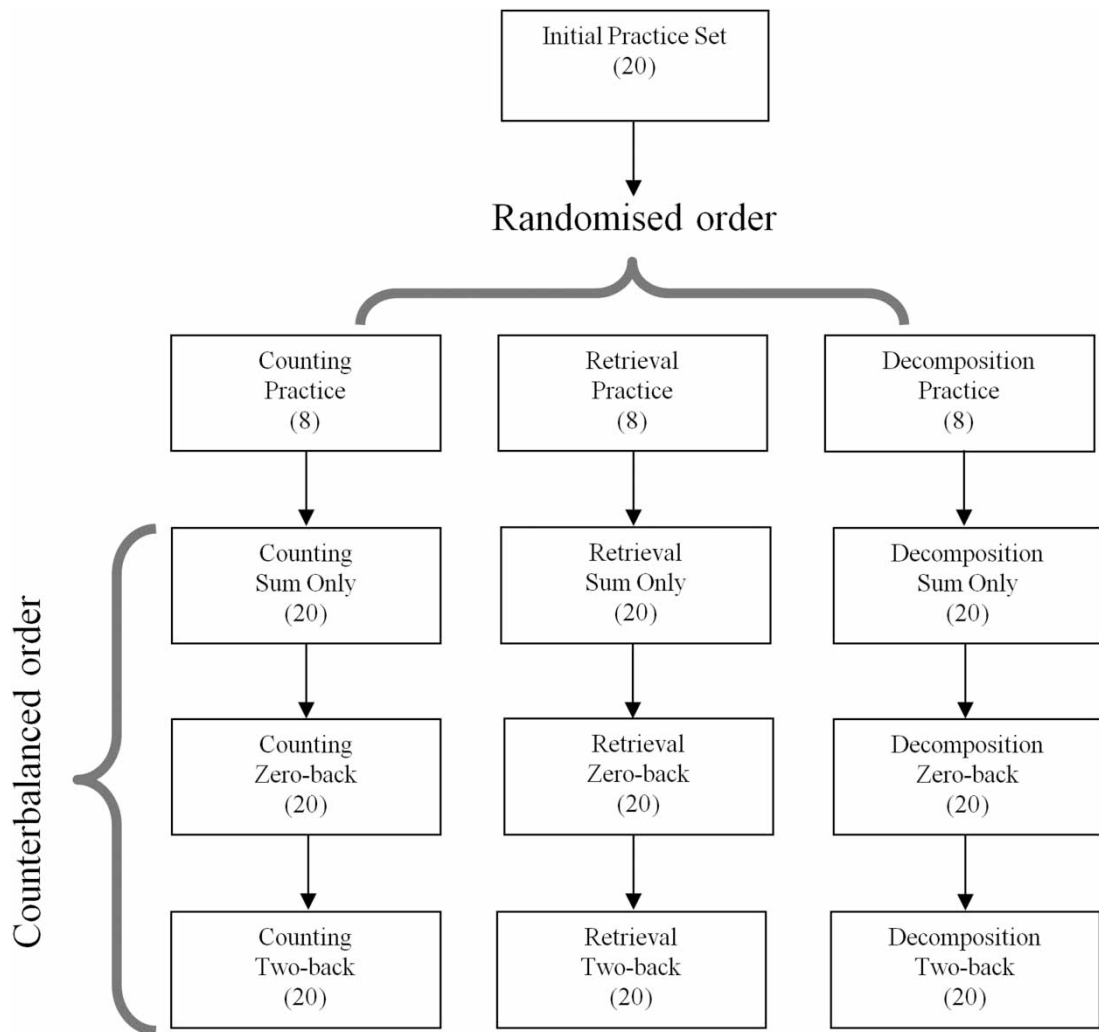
Initial Practice Set
(20)

Randomised order

Counting
Practice
(8)

Retrieval
Practice
(8)

Decomposition
Practice
(8)

Counterbalanced order

Counting
Sum Only
(20)

Retrieval
Sum Only
(20)

Decomposition
Sum Only
(20)

Counting
Zero-back
(20)

Retrieval
Zero-back
(20)

Decomposition
Zero-back
(20)

Counting
Two-back
(20)

Retrieval
Two-back
(20)

Decomposition
Two-back
(20)